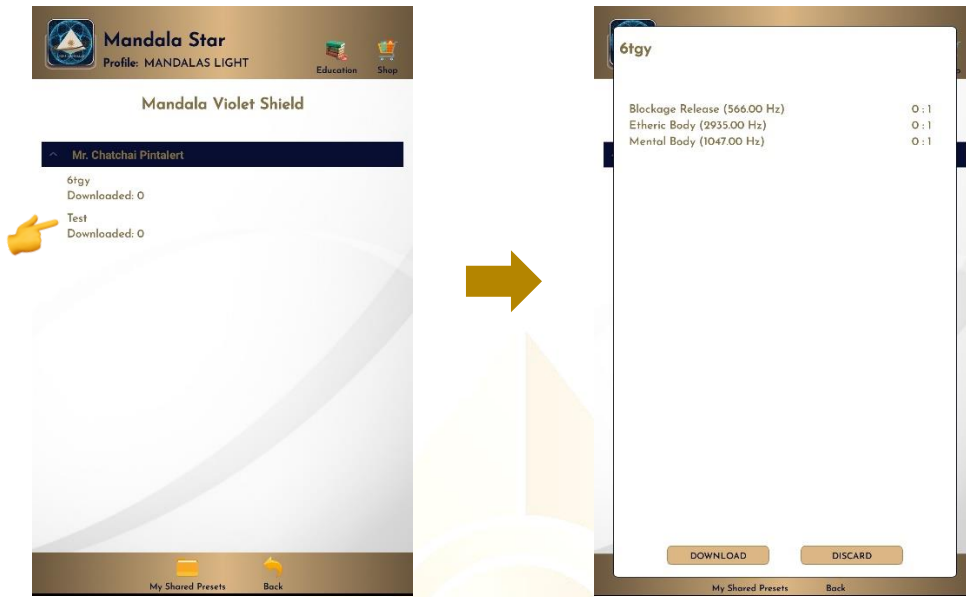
Mandala Star
Profile: MANDALAS LIGHT
Education
Shop

Mandala Violet Shield

Mr. Chatchai Pintalert

6tgy
Downloaded: 0

Test
Downloaded: 0

My Shared Presets
Back

6tgy

| | |
|---|---|
| Blockage Release (566.00 Hz) | 0 : 1 |
| Etheric Body (2935.00 Hz) | 0 : 1 |
| Mental Body (1047.00 Hz) | 0 : 1 |

DOWNLOAD
DISCARD

My Shared Presets
Back